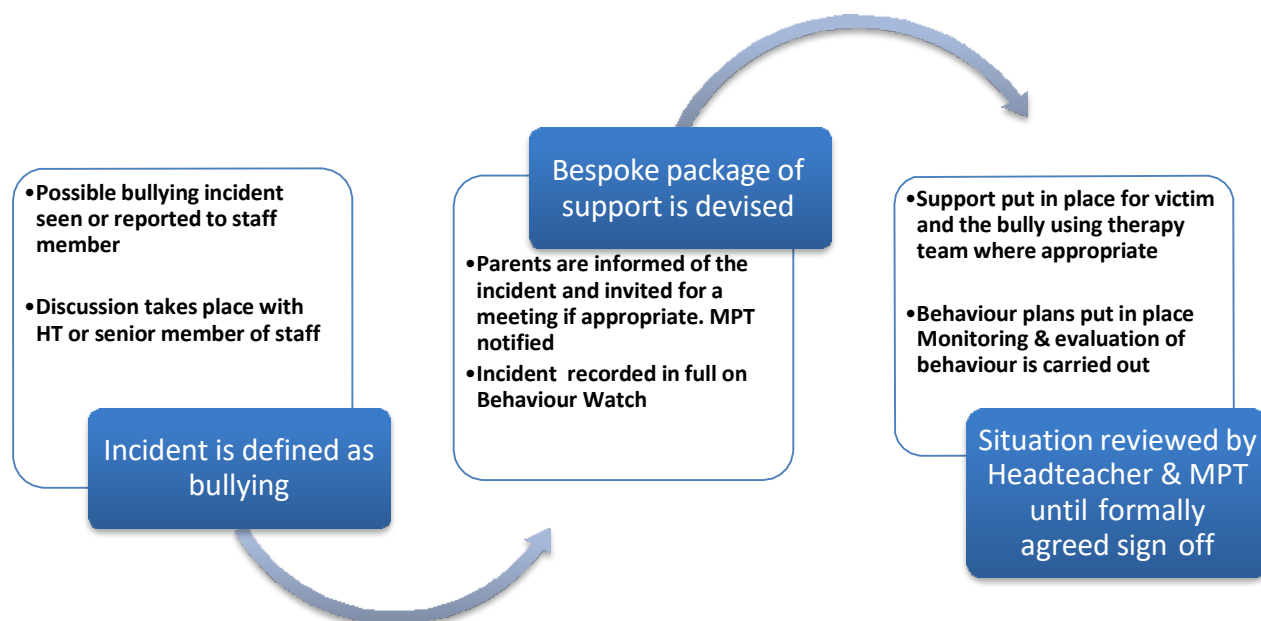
•Possible bullying incident seen or reported to staff member

•Discussion takes place with HT or senior member of staff

Incident is defined as bullying

Bespoke package of support is devised

•Parents are informed of the incident and invited for a meeting if appropriate. MPT notified

•Incident recorded in full on Behaviour Watch

•Support put in place for victim and the bully using therapy team where appropriate

•Behaviour plans put in place Monitoring & evaluation of behaviour is carried out

Situation reviewed by Headteacher & MPT until formally agreed sign off